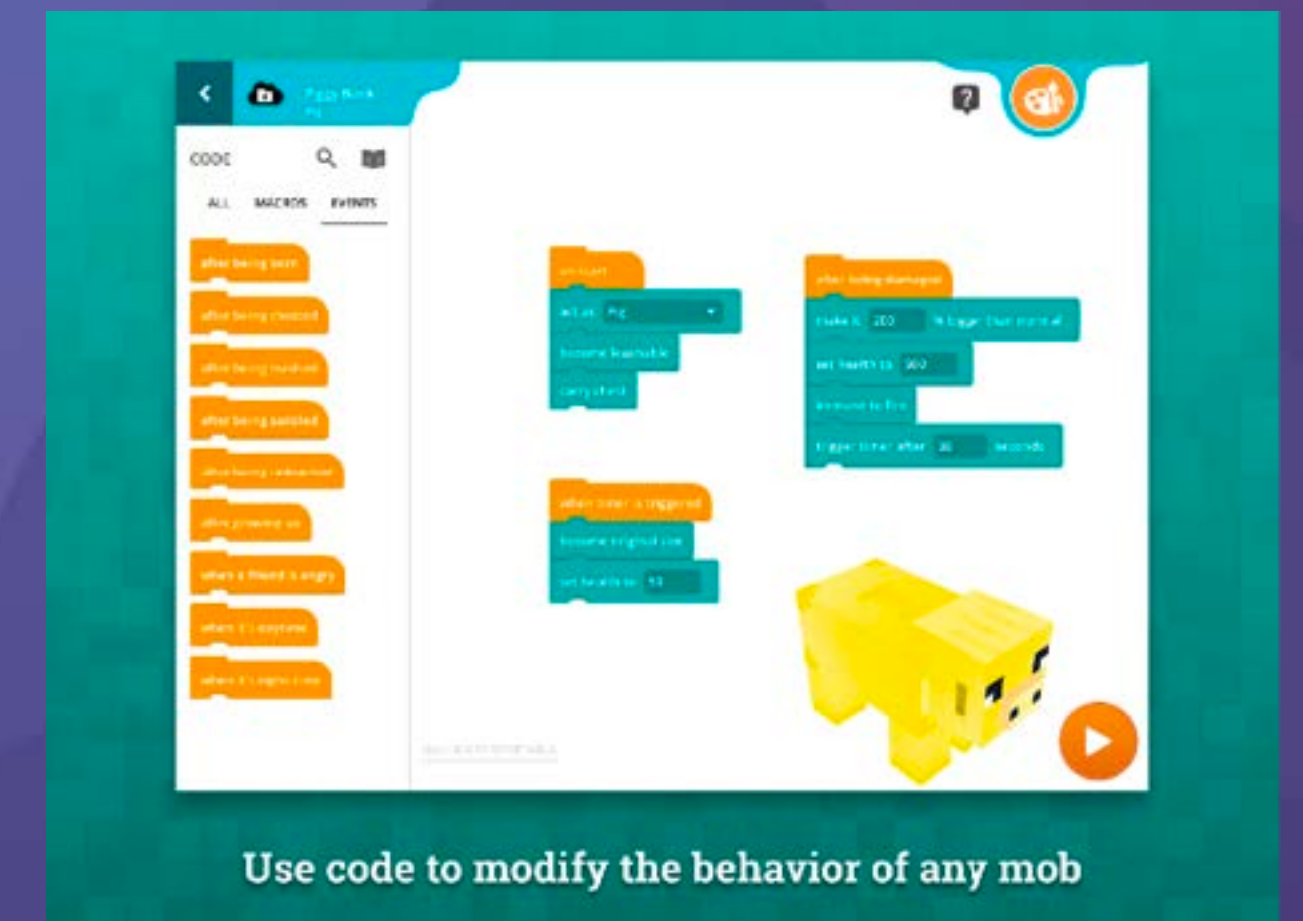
Piggy Bank
Pig

CODE

ALL MACROS EVENTS

after being born
after being cleaned
after being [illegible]
after being saddled
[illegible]
after growing up
when a friend is angry
when it's daytime
when it's nighttime

on start
act as Pig
become leashable
carry chest

after being damaged
make it 200 % bigger than normal
set health to 200
immune to fire
trigger timer after 30 seconds

when timer is triggered
become original size
set health to 10

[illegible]

Use code to modify the behavior of any mob